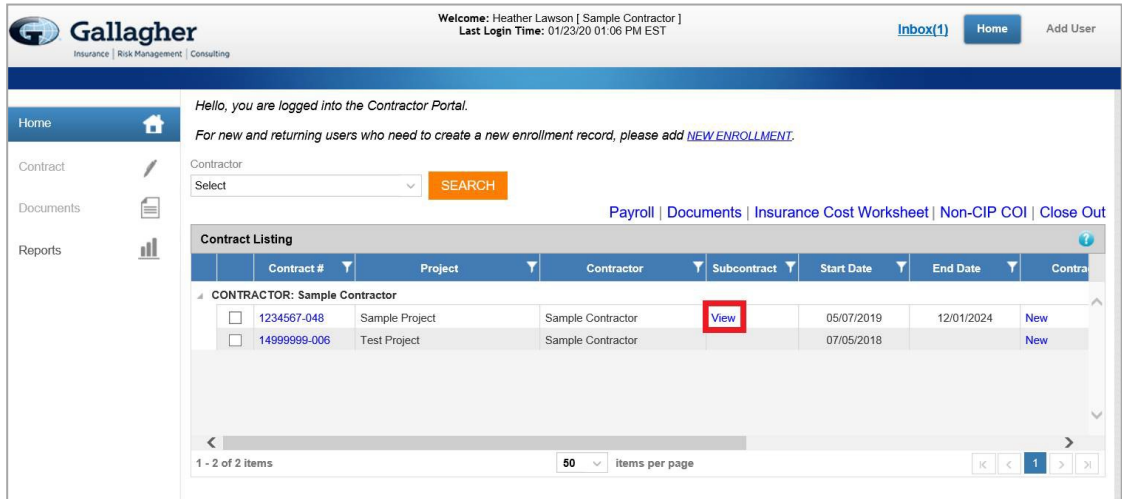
Gallagher
Insurance | Risk Management | Consulting

Welcome: Heather Lawson [ Sample Contractor ]
Last Login Time: 01/23/20 01:06 PM EST

Inbox(1) Home Add User

Home
Contract
Documents
Reports

Hello, you are logged into the Contractor Portal.

For new and returning users who need to create a new enrollment record, please add NEW ENROLLMENT.

Contractor
Select
SEARCH

Payroll | Documents | Insurance Cost Worksheet | Non-CIP COI | Close Out

Contract Listing

| | Contract # | Project | Contractor | Subcontract | Start Date | End Date | Contra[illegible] |
|---|---|---|---|---|---|---|---|
| CONTRACTOR: Sample Contractor | | | | | | | |
| | 1234567-048 | Sample Project | Sample Contractor | View | 05/07/2019 | 12/01/2024 | New |
| | 14999999-006 | Test Project | Sample Contractor | | 07/05/2018 | | New |

1 - 2 of 2 items
50 items per page
1